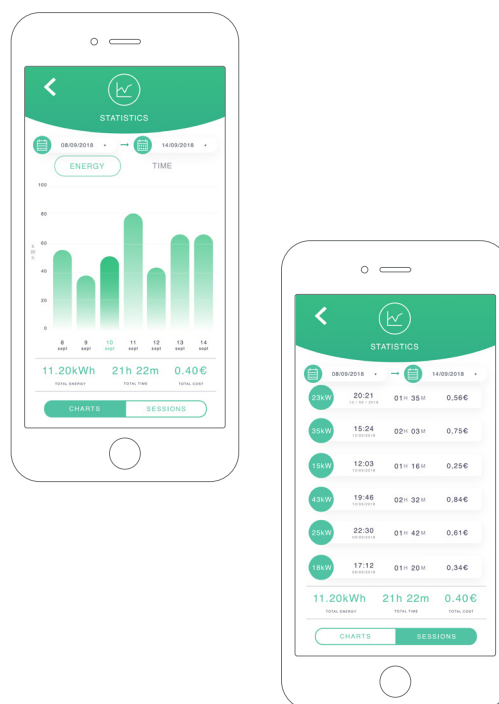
STATISTICS

08/09/2018 → 14/09/2018

ENERGY TIME

100
80
60
40
20
0

kWh

8 sept
9 sept
10 sept
11 sept
12 sept
13 sept
14 sept

11.20kWh
TOTAL ENERGY

21h 22m
TOTAL TIME

0.40€
TOTAL COST

CHARTS SESSIONS

STATISTICS

08/09/2018 → 14/09/2018

| | | | |
|---|---|---|---|
| 23kW | 20:21 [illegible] | 01H 35M | 0,56€ |
| 35kW | 15:24 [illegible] | 02H 03M | 0,75€ |
| 15kW | 12:03 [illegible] | 01H 16M | 0,25€ |
| 43kW | 19:46 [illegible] | 02H 32M | 0,84€ |
| 25kW | 22:30 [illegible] | 01H 42M | 0,61€ |
| 18kW | 17:12 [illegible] | 01H 20M | 0,34€ |

11.20kWh
TOTAL ENERGY

21h 22m
TOTAL TIME

0.40€
TOTAL COST

CHARTS SESSIONS